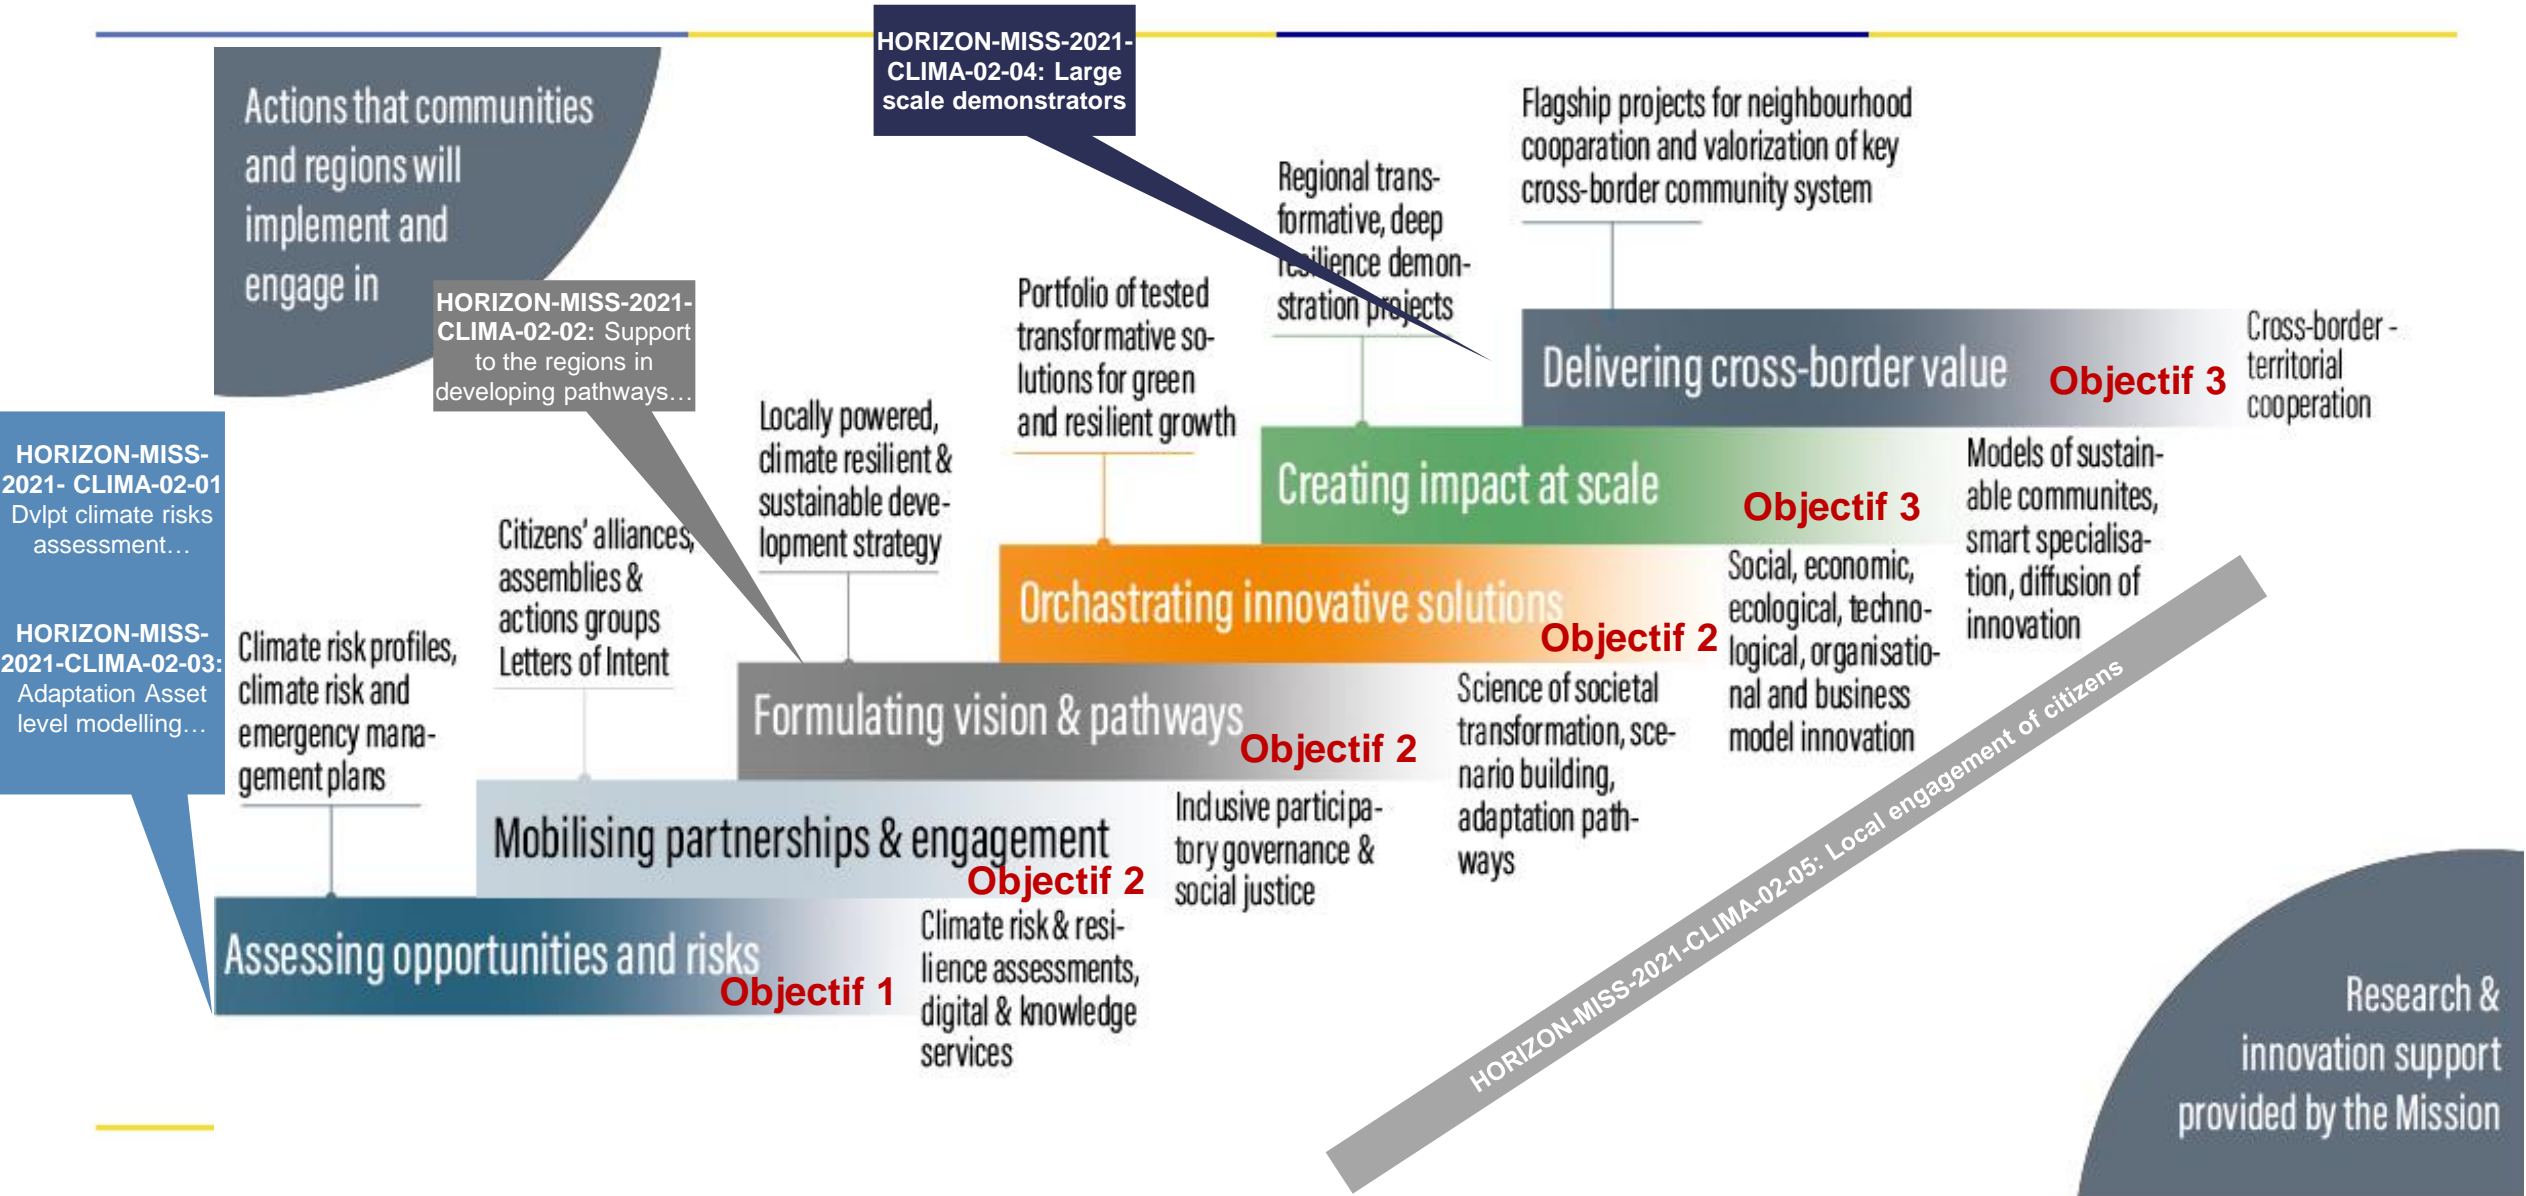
HORIZON-MISS-2021-CLIMA-02-04: Large scale demonstrators

Actions that communities and regions will implement and engage in

HORIZON-MISS-2021-CLIMA-02-02: Support to the regions in developing pathways…

HORIZON-MISS-2021- CLIMA-02-01 Dvlpt climate risks assessment…

HORIZON-MISS-2021-CLIMA-02-03: Adaptation Asset level modelling…

Flagship projects for neighbourhood cooparation and valorization of key cross-border community system

Regional transformative, deep resilience demonstration projects

Portfolio of tested transformative solutions for green and resilient growth

Locally powered, climate resilient & sustainable development strategy

Citizens' alliances, assemblies & actions groups Letters of Intent

Climate risk profiles, climate risk and emergency management plans

Delivering cross-border value

Objectif 3

Cross-border - territorial cooperation

Creating impact at scale

Objectif 3

Models of sustainable communites, smart specialisation, diffusion of innovation

Orchastrating innovative solutions

Objectif 2

Social, economic, ecological, technological, organisational and business model innovation

Formulating vision & pathways

Objectif 2

Science of societal transformation, scenario building, adaptation pathways

Mobilising partnerships & engagement

Objectif 2

Inclusive participatory governance & social justice

Assessing opportunities and risks

Objectif 1

Climate risk & resilience assessments, digital & knowledge services

HORIZON-MISS-2021-CLIMA-02-05: Local engagement of citizens

Research & innovation support provided by the Mission